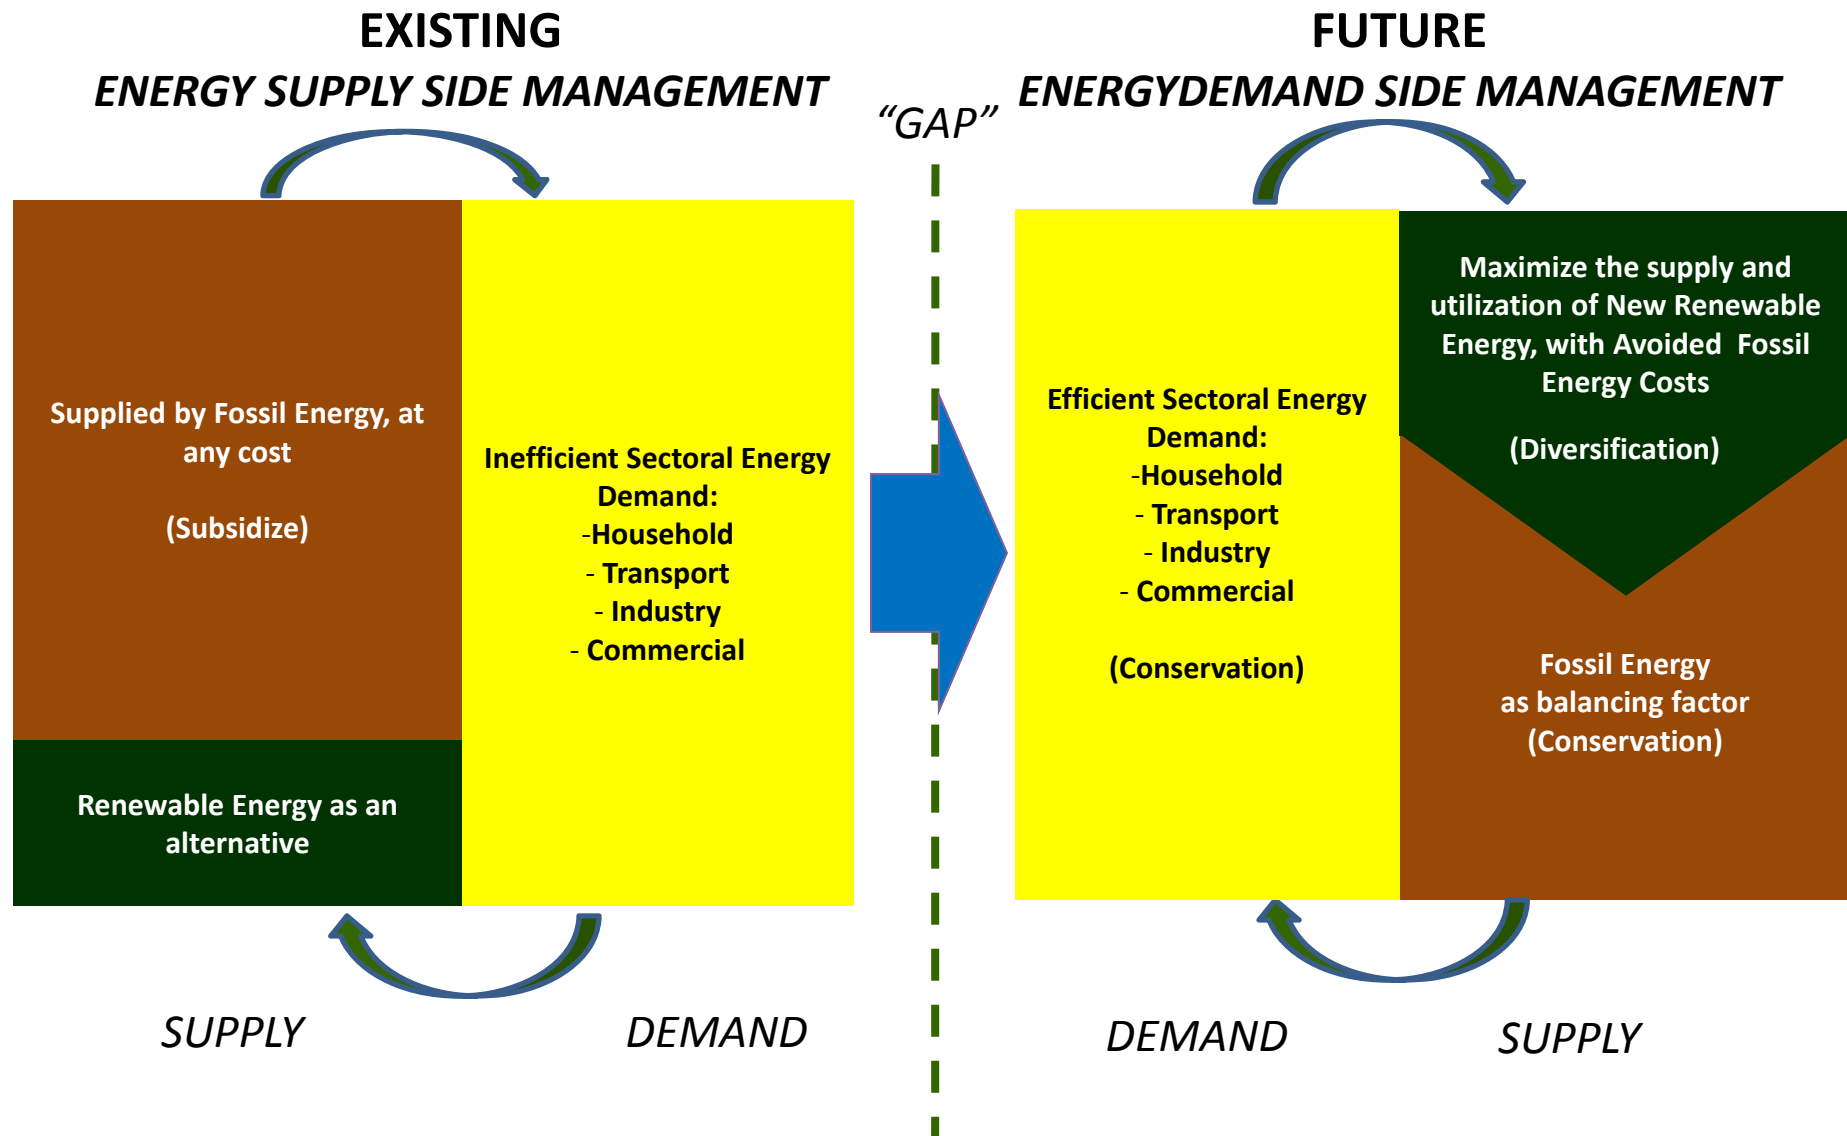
EXISTING
ENERGY SUPPLY SIDE MANAGEMENT

"GAP"

FUTURE
ENERGYDEMAND SIDE MANAGEMENT

Supplied by Fossil Energy, at any cost

(Subsidize)

Renewable Energy as an alternative

Inefficient Sectoral Energy Demand:
-Household
- Transport
- Industry
- Commercial

SUPPLY

DEMAND

Efficient Sectoral Energy Demand:
-Household
- Transport
- Industry
- Commercial

(Conservation)

Maximize the supply and utilization of New Renewable Energy, with Avoided Fossil Energy Costs

(Diversification)

Fossil Energy
as balancing factor
(Conservation)

DEMAND

SUPPLY